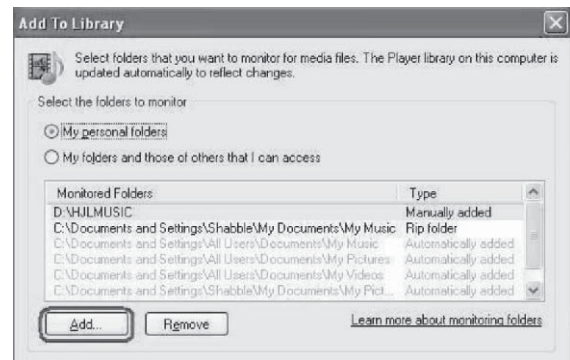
Add To Library

Select folders that you want to monitor for media files. The Player library on this computer is updated automatically to reflect changes.

Select the folders to monitor

My personal folders

My folders and those of others that I can access

| Monitored Folders | Type |
|---|---|
| D:\HJLMUSIC | Manually added |
| C:\Documents and Settings\Shabble\My Documents\My Music | Rip folder |
| C:\Documents and Settings\All Users\Documents\My Music | Automatically added |
| C:\Documents and Settings\All Users\Documents\My Pictures | Automatically added |
| C:\Documents and Settings\All Users\Documents\My Videos | Automatically added |
| C:\Documents and Settings\Shabble\My Documents\My Pict... | Automatically added |

Add...

Remove

Learn more about monitoring folders